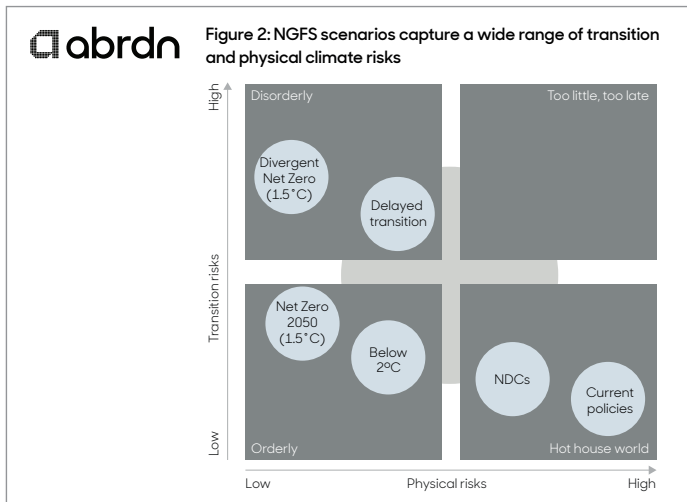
abrdn

Figure 2: NGFS scenarios capture a wide range of transition and physical climate risks

High

Disorderly

Too little, too late

Divergent Net Zero (1.5°C)

Delayed transition

Transition risks

Net Zero 2050 (1.5°C)

Below 2ºC

NDCs

Current policies

Low

Orderly

Hot house world

Low

Physical risks

High